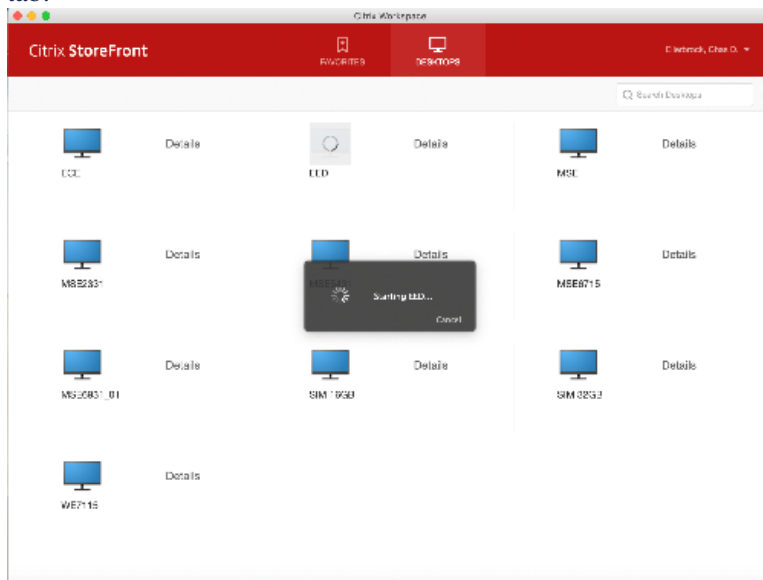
Citrix Workspace

Citrix StoreFront

FAVORITES

DESKTOPS

Dietzrock, Chas O.

Search Desktops

Details

ECC

Details

EED

Details

MSE

Details

MSE2331

Details

Details

MSE6715

Starting EED...

Cancel

Details

MSE2831_01

Details

SIM 1930

Details

SIM 3233

Details

WE7115